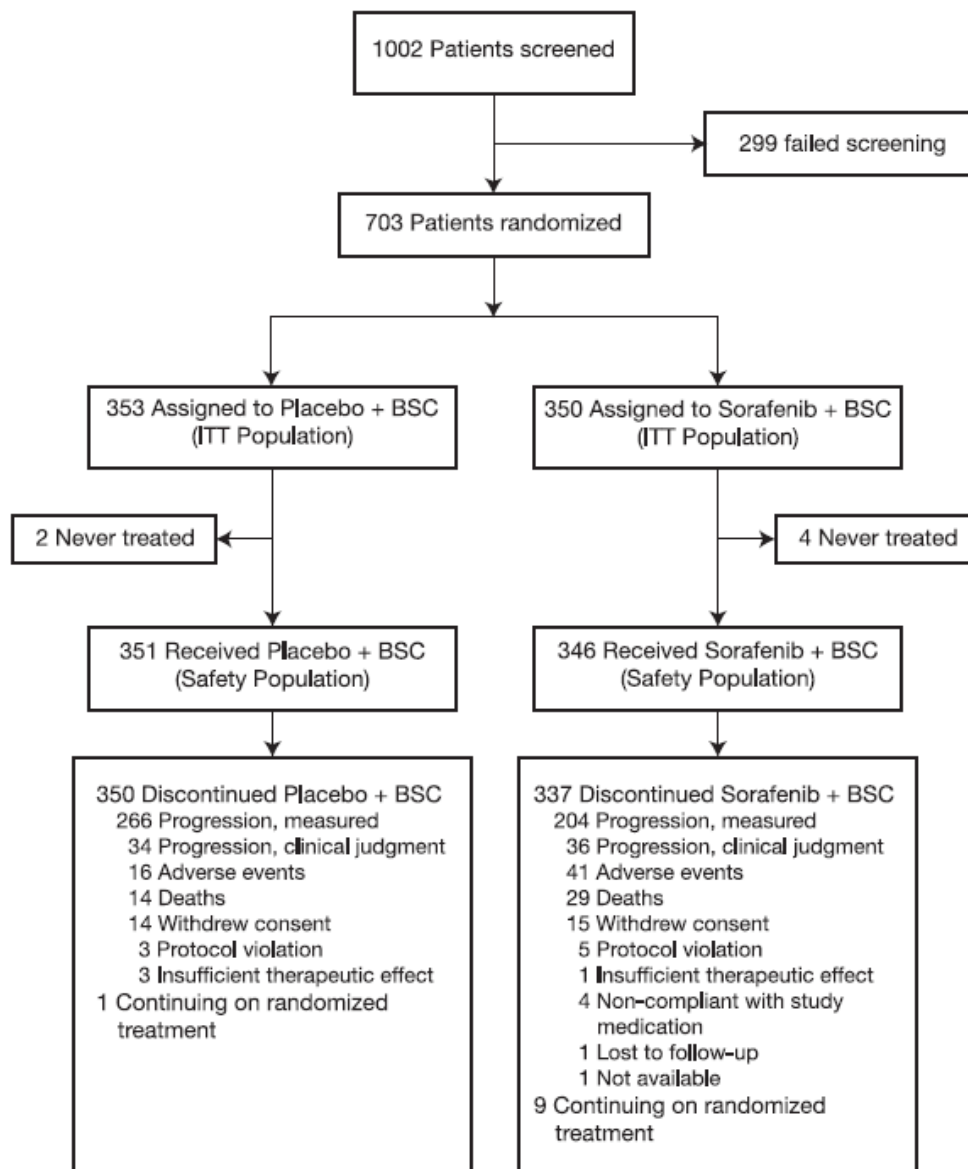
1002 Patients screened

299 failed screening

703 Patients randomized

353 Assigned to Placebo + BSC
(ITT Population)

350 Assigned to Sorafenib + BSC
(ITT Population)

2 Never treated

4 Never treated

351 Received Placebo + BSC
(Safety Population)

346 Received Sorafenib + BSC
(Safety Population)

350 Discontinued Placebo + BSC
266 Progression, measured
34 Progression, clinical judgment
16 Adverse events
14 Deaths
14 Withdrew consent
3 Protocol violation
3 Insufficient therapeutic effect
1 Continuing on randomized treatment

337 Discontinued Sorafenib + BSC
204 Progression, measured
36 Progression, clinical judgment
41 Adverse events
29 Deaths
15 Withdrew consent
5 Protocol violation
1 Insufficient therapeutic effect
4 Non-compliant with study medication
1 Lost to follow-up
1 Not available
9 Continuing on randomized treatment